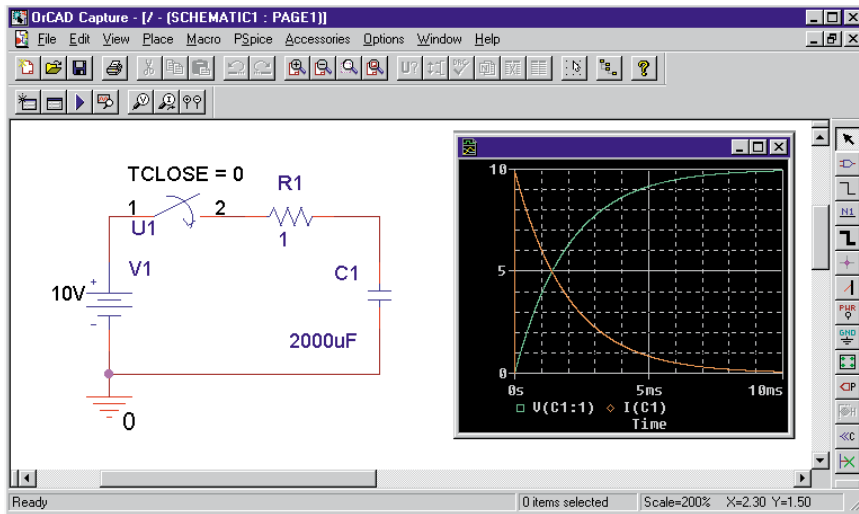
OrCAD Capture - [/ - (SCHEMATIC1 : PAGE1)]

File Edit View Place Macro PSpice Accessories Options Window Help

TCLOSE = 0

1 2
U1

R1
1

V1
10V
+
-

C1

2000uF

0

10

5

0

0s 5ms 10ms

□ V(C1:1) ◇ I(C1)
Time

N1
PWR
GND

Ready | 0 items selected | Scale=200% | X=2.30 Y=1.50